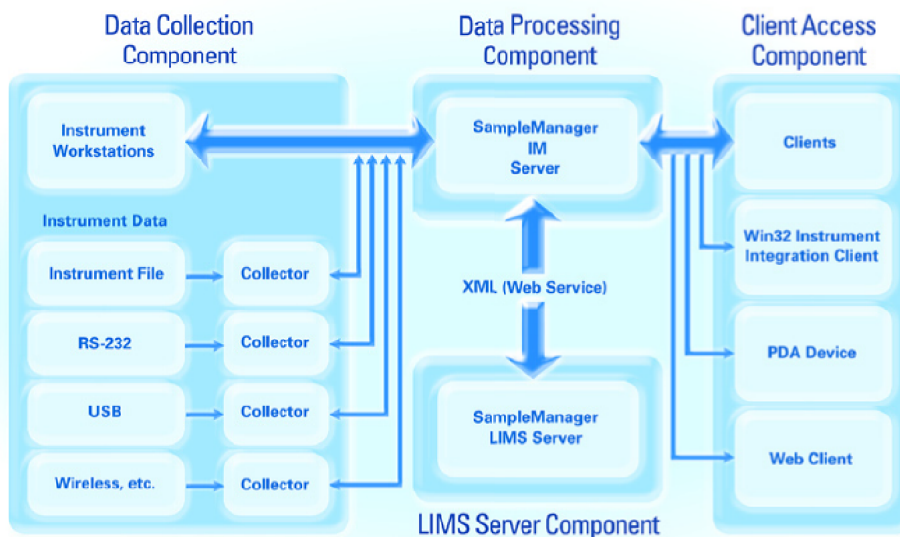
Data Collection Component

Data Processing Component

Client Access Component

Instrument Workstations

SampleManager IM Server

Clients

Instrument Data

Instrument File

Collector

Win32 Instrument Integration Client

XML (Web Service)

RS-232

Collector

PDA Device

USB

Collector

SampleManager LIMS Server

Wireless, etc.

Collector

Web Client

LIMS Server Component